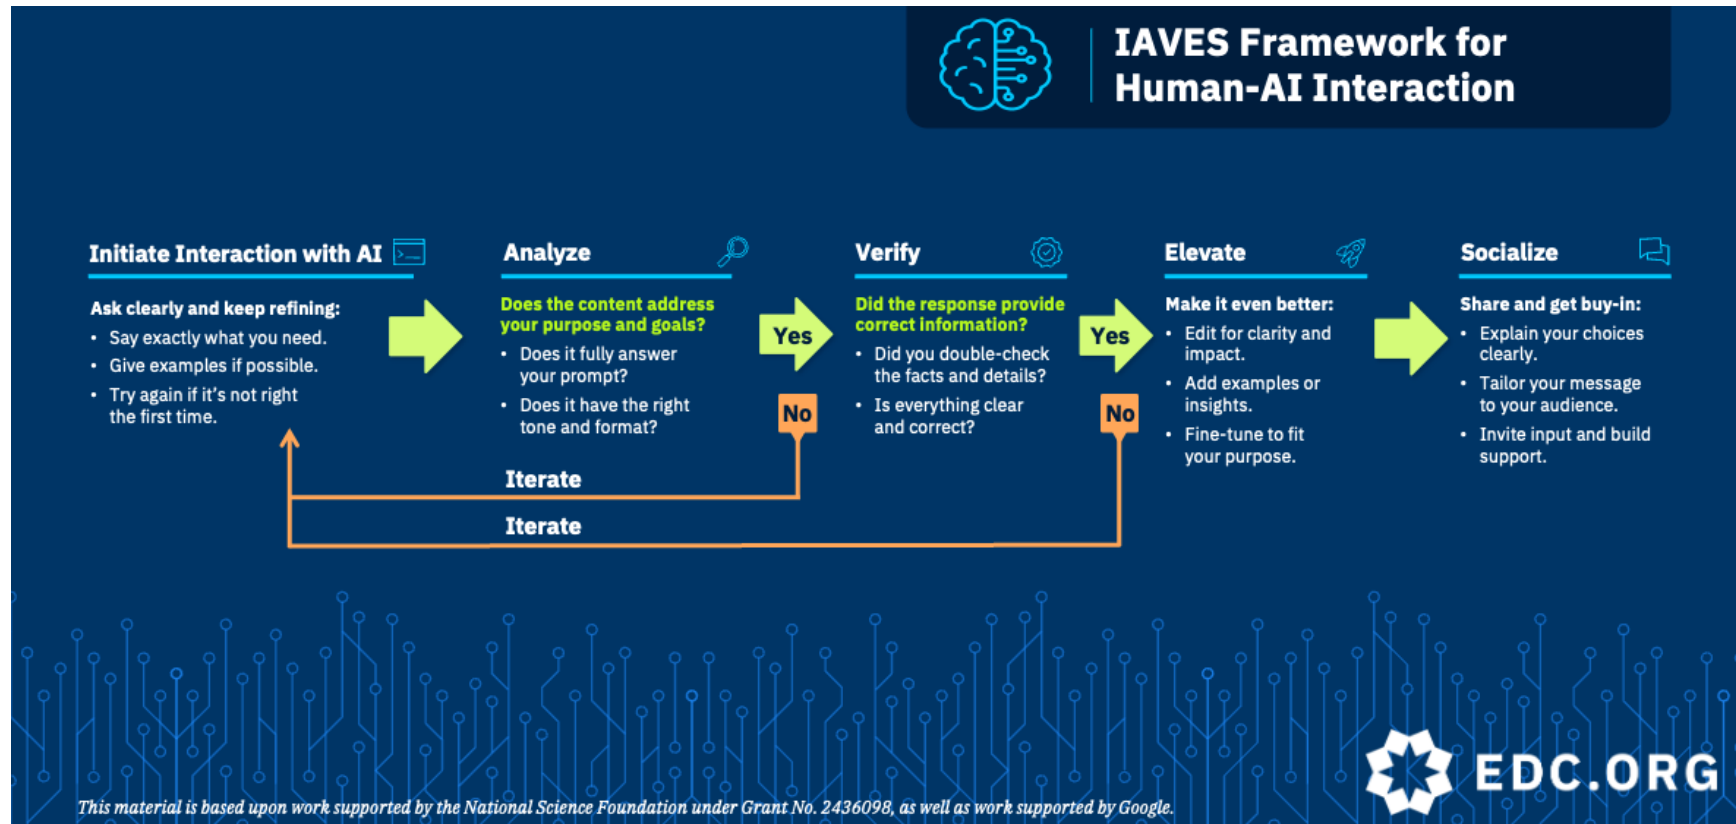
IAVES Framework for Human-AI Interaction

Initiate Interaction with AI

Ask clearly and keep refining:
• Say exactly what you need.
• Give examples if possible.
• Try again if it's not right the first time.

Analyze

Does the content address your purpose and goals?
• Does it fully answer your prompt?
• Does it have the right tone and format?

Yes

No

Verify

Did the response provide correct information?
• Did you double-check the facts and details?
• Is everything clear and correct?

Yes

No

Elevate

Make it even better:
• Edit for clarity and impact.
• Add examples or insights.
• Fine-tune to fit your purpose.

Socialize

Share and get buy-in:
• Explain your choices clearly.
• Tailor your message to your audience.
• Invite input and build support.

Iterate

Iterate

EDC.ORG

This material is based upon work supported by the National Science Foundation under Grant No. 2436098, as well as work supported by Google.